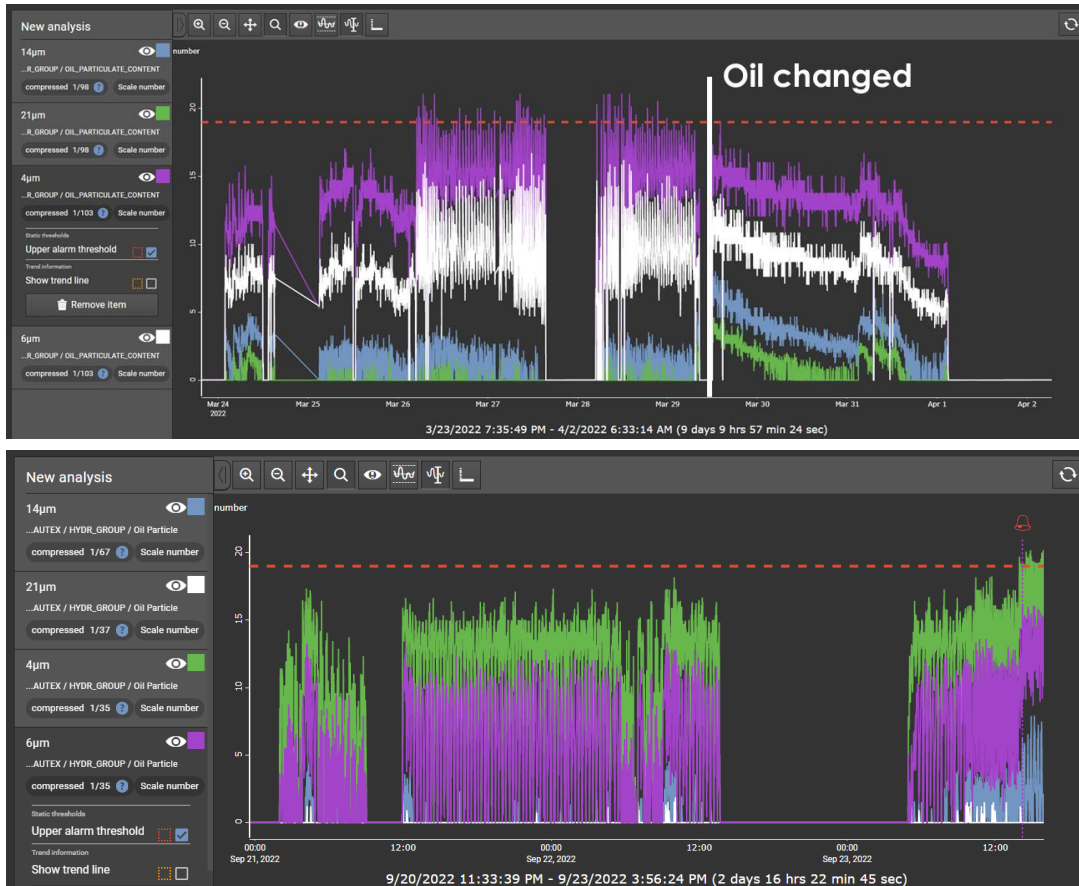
New analysis

14µm
...R_GROUP / OIL_PARTICULATE_CONTENT
compressed 1/98 ? Scale number

21µm
...R_GROUP / OIL_PARTICULATE_CONTENT
compressed 1/98 ? Scale number

4µm
...R_GROUP / OIL_PARTICULATE_CONTENT
compressed 1/103 ? Scale number
Static thresholds
Upper alarm threshold
Trend information
Show trend line
Remove item

6µm
...R_GROUP / OIL_PARTICULATE_CONTENT
compressed 1/103 ? Scale number

number
Oil changed
20
15
10
5
0
Mar 24 2022
Mar 25
Mar 26
Mar 27
Mar 28
Mar 29
Mar 30
Mar 31
Apr 1
Apr 2
3/23/2022 7:35:49 PM - 4/2/2022 6:33:14 AM (9 days 9 hrs 57 min 24 sec)

New analysis

14µm
...AUTEX / HYDR_GROUP / Oil Particle
compressed 1/67 ? Scale number

21µm
...AUTEX / HYDR_GROUP / Oil Particle
compressed 1/37 ? Scale number

4µm
...AUTEX / HYDR_GROUP / Oil Particle
compressed 1/35 ? Scale number

6µm
...AUTEX / HYDR_GROUP / Oil Particle
compressed 1/35 ? Scale number
Static thresholds
Upper alarm threshold
Trend information
Show trend line

number
20
15
10
5
0
00:00 Sep 21, 2022
12:00
00:00 Sep 22, 2022
12:00
00:00 Sep 23, 2022
12:00
9/20/2022 11:33:39 PM - 9/23/2022 3:56:24 PM (2 days 16 hrs 22 min 45 sec)